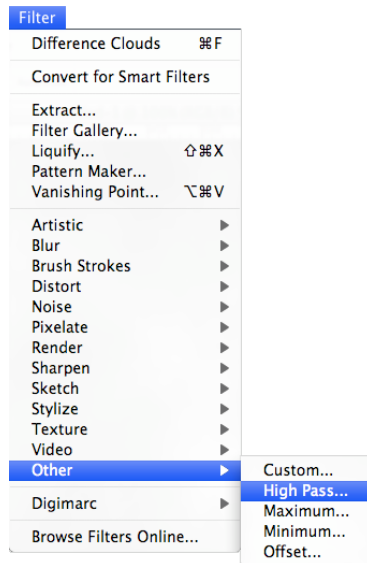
Filter

Difference Clouds ⌘F

Convert for Smart Filters

Extract...
Filter Gallery...
Liquify... ⇧⌘X
Pattern Maker...
Vanishing Point... ⌥⌘V

Artistic
Blur
Brush Strokes
Distort
Noise
Pixelate
Render
Sharpen
Sketch
Stylize
Texture
Video
Other

Digimarc

Browse Filters Online...

Custom...
High Pass...
Maximum...
Minimum...
Offset...